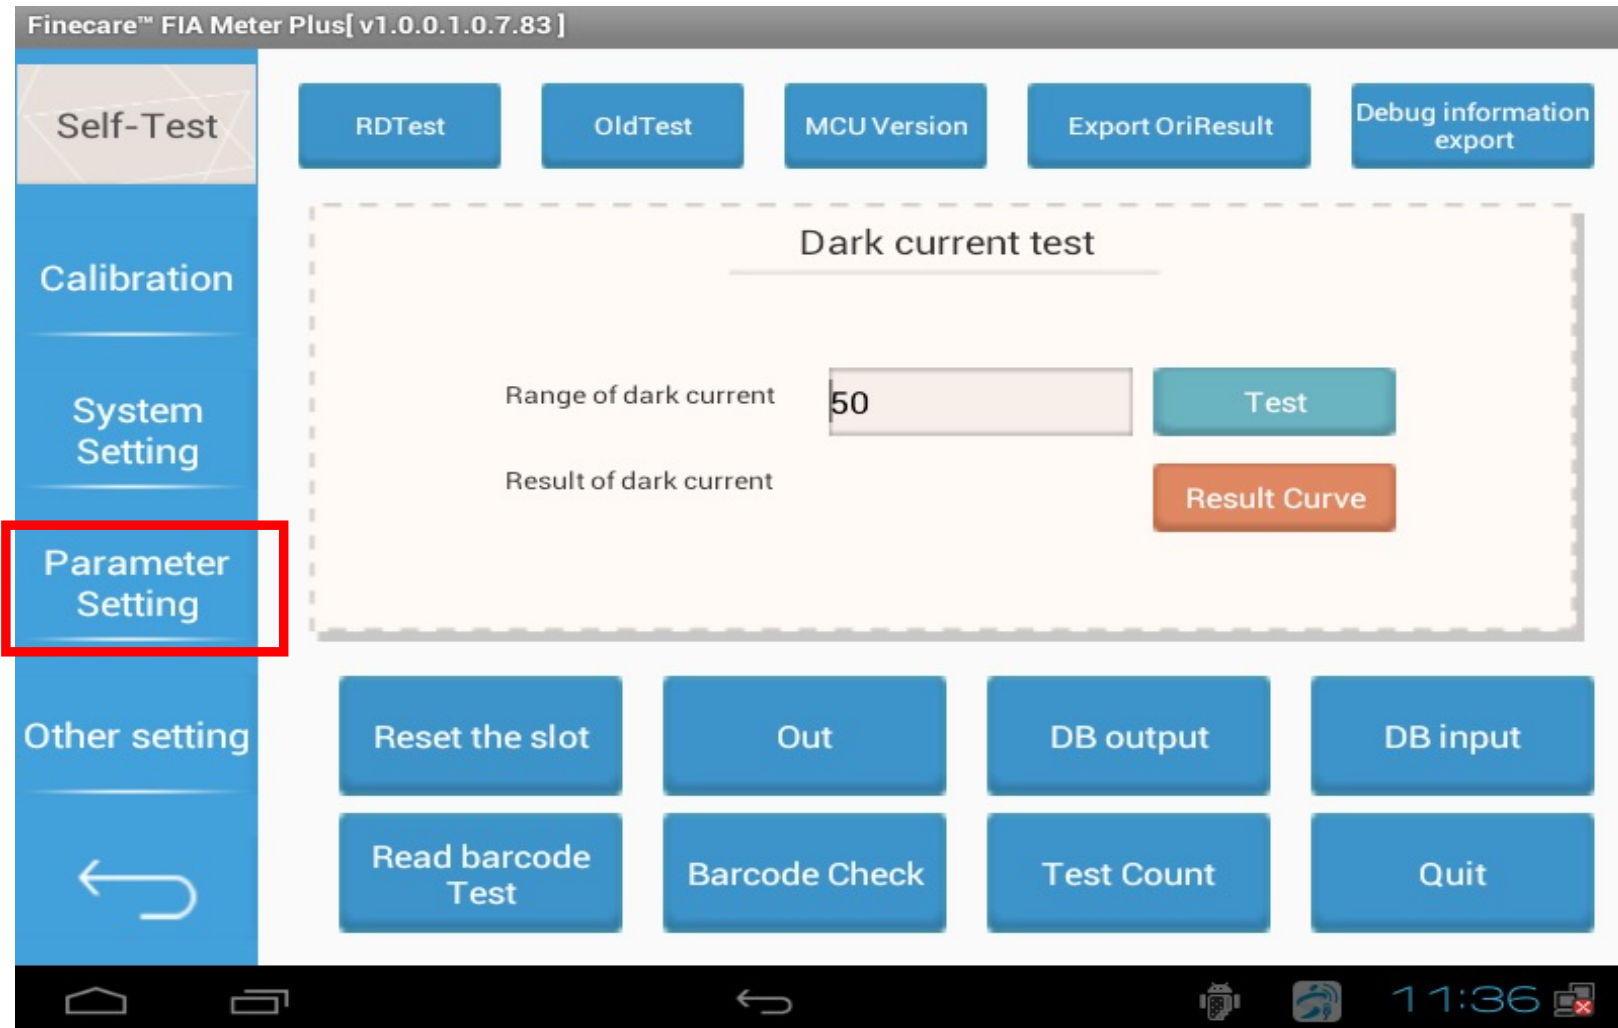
Finecare™ FIA Meter Plus[ v1.0.0.1.0.7.83 ]

Self-Test

Calibration

System Setting

Parameter Setting

Other setting

RDTest

OldTest

MCU Version

Export OriResult

Debug information export

Dark current test

Range of dark current

50

Test

Result of dark current

Result Curve

Reset the slot

Out

DB output

DB input

Read barcode Test

Barcode Check

Test Count

Quit

11:36